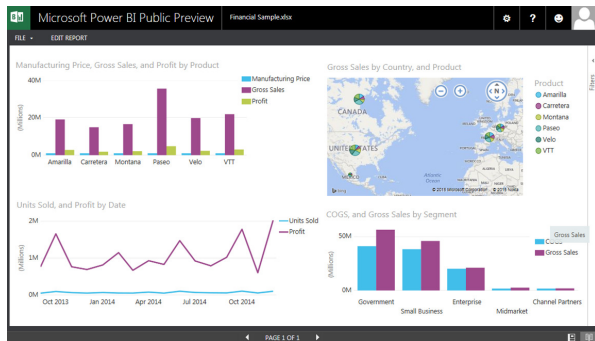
Microsoft Power BI Public Preview
Financial Sample.xlsx
?
FILE
EDIT REPORT

Manufacturing Price, Gross Sales, and Profit by Product
40M
20M
0M
(Millions)
Amarilla
Carretera
Montana
Paseo
Velo
VTT
Manufacturing Price
Gross Sales
Profit

Gross Sales by Country, and Product
CANADA
UNITED STATES
Bing
© 2015 Microsoft Corporation © 2015 Nokia
Product
Amarilla
Carretera
Montana
Paseo
Velo
VTT

Units Sold, and Profit by Date
2M
1M
0M
(Millions)
Oct 2013
Jan 2014
Apr 2014
Jul 2014
Oct 2014
Units Sold
Profit

COGS, and Gross Sales by Segment
50M
0M
(Millions)
Government
Small Business
Enterprise
Midmarket
Channel Partners
Gross Sales
COGS
Gross Sales

Filters

PAGE 1 OF 1